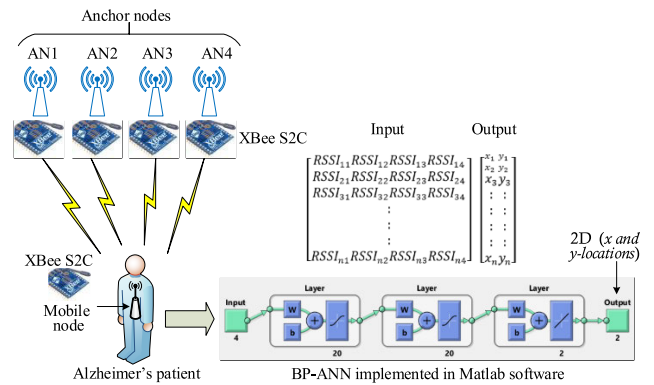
Anchor nodes

AN1 AN2 AN3 AN4

XBee S2C

Input Output

$\begin{bmatrix} RSSI_{11} RSSI_{12} RSSI_{13} RSSI_{14} \\ RSSI_{21} RSSI_{22} RSSI_{23} RSSI_{24} \\ RSSI_{31} RSSI_{32} RSSI_{33} RSSI_{34} \\ \vdots \\ \vdots \\ RSSI_{n1} RSSI_{n2} RSSI_{n3} RSSI_{n4} \end{bmatrix} \begin{bmatrix} x_1 \; y_1 \\ x_2 \; y_2 \\ x_3 \; y_3 \\ \vdots \; \vdots \\ \vdots \; \vdots \\ x_n \; y_n \end{bmatrix}$

2D (x and y-locations)

XBee S2C

Mobile node

Input 4

Layer W b 20

Layer W b 20

Layer W b 2

Output 2

Alzheimer's patient

BP-ANN implemented in Matlab software